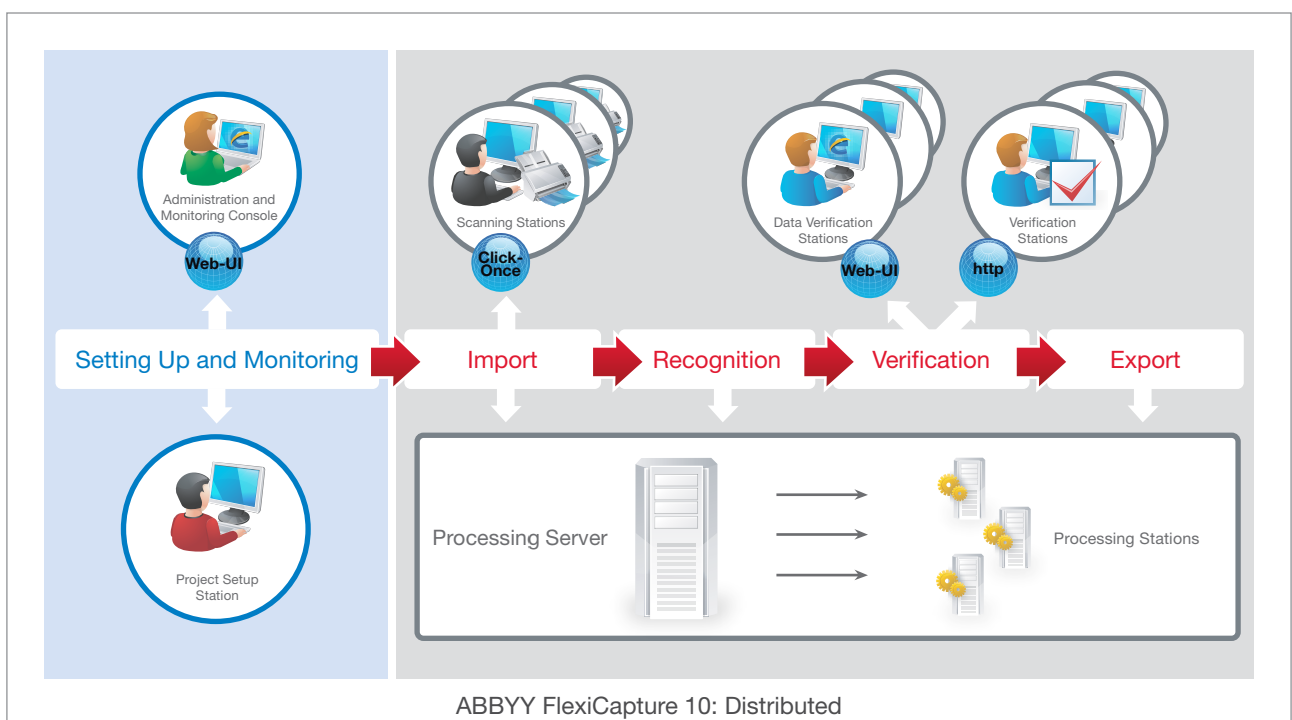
Administration and Monitoring Console

Web-UI

Scanning Stations

Click-Once

Data Verification Stations

Web-UI

Verification Stations

http

Setting Up and Monitoring

Import

Recognition

Verification

Export

Processing Server

Processing Stations

Project Setup Station

ABBYY FlexiCapture 10: Distributed